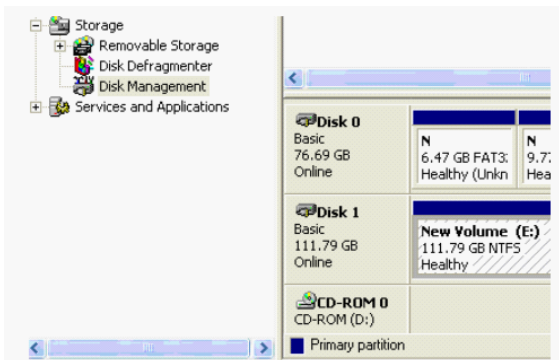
Storage
Removable Storage
Disk Defragmenter
Disk Management
Services and Applications

Disk 0
Basic
76.69 GB
Online

N
6.47 GB FAT3
Healthy (Unkn

N
9.7
Hea

Disk 1
Basic
111.79 GB
Online

New Volume (E:)
111.79 GB NTFS
Healthy

CD-ROM 0
CD-ROM (D:)

Primary partition